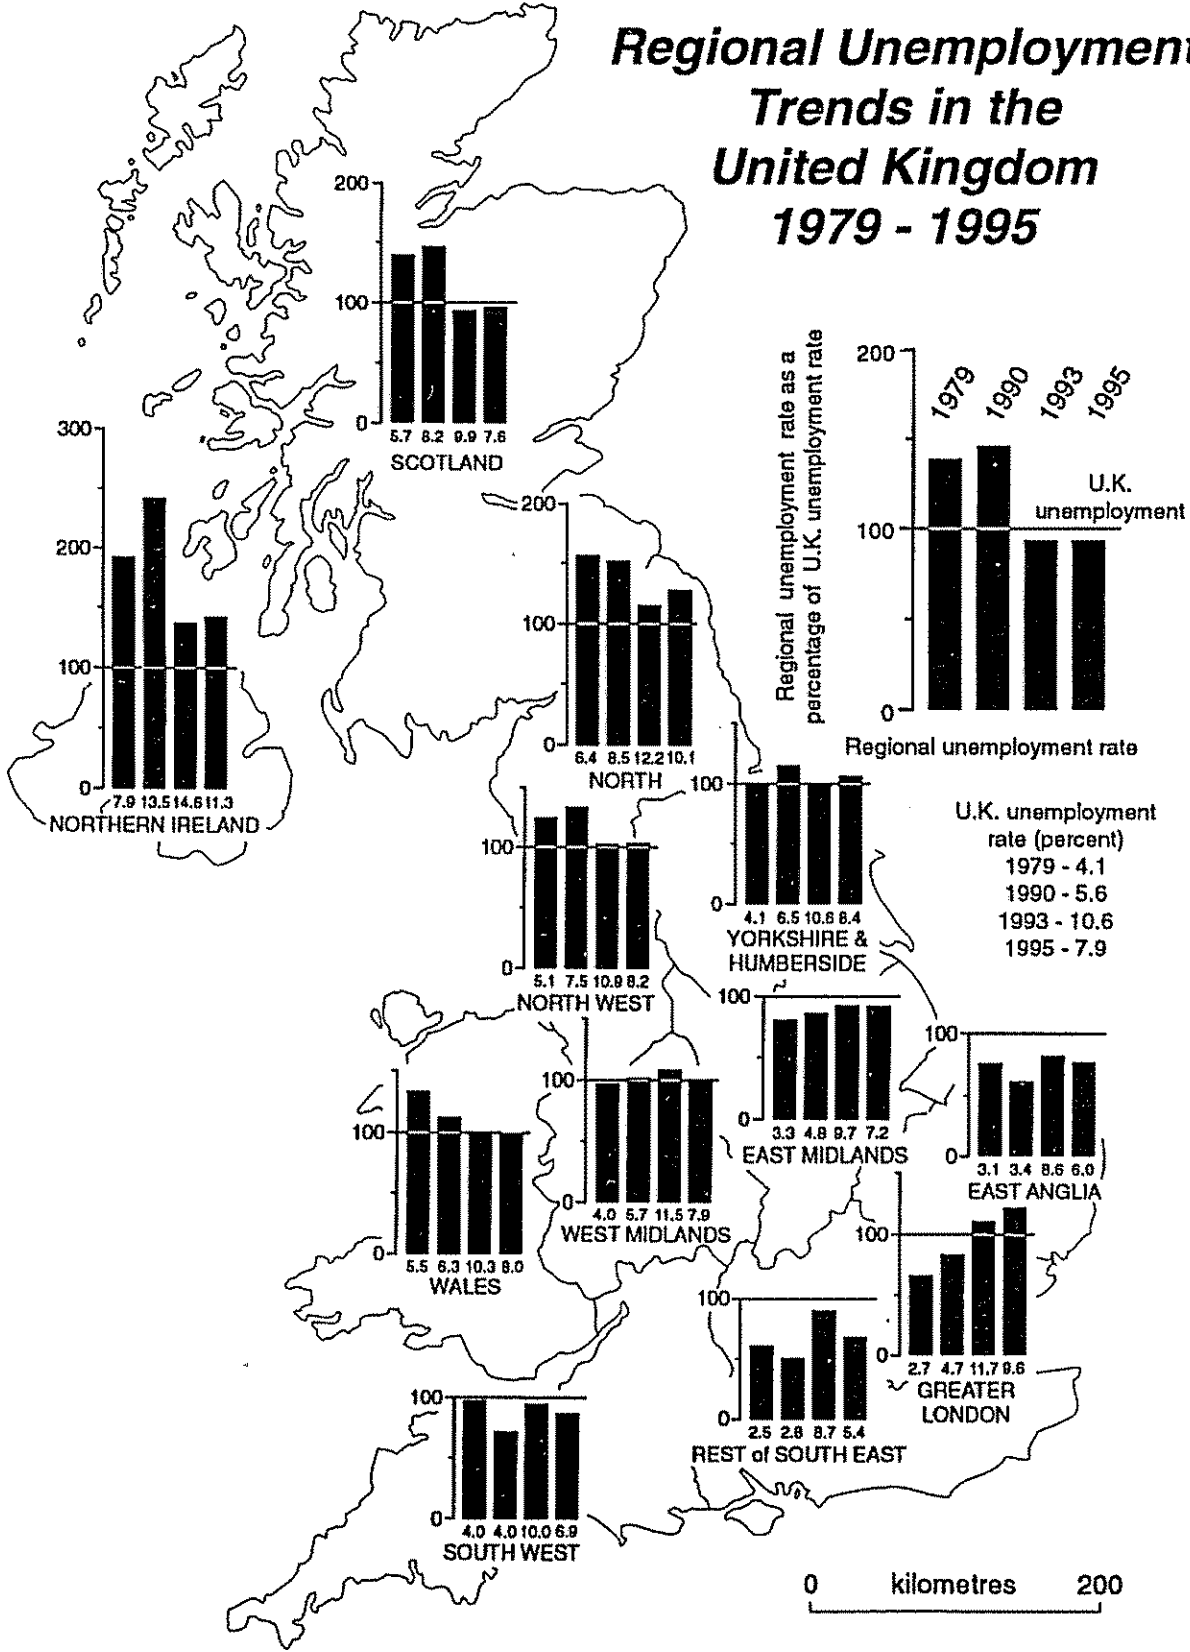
Regional Unemployment Trends in the United Kingdom 1979 - 1995

200
100
0
5.7 8.2 9.9 7.6
SCOTLAND

200
100
0
1979 1990 1993 1995
U.K. unemployment
Regional unemployment rate as a percentage of U.K. unemployment rate
Regional unemployment rate

300
200
100
0
7.9 13.5 14.6 11.3
NORTHERN IRELAND

200
100
0
6.4 8.5 12.2 10.1
NORTH

100
0
4.1 6.5 10.6 8.4
YORKSHIRE & HUMBERSIDE

U.K. unemployment rate (percent)
1979 - 4.1
1990 - 5.6
1993 - 10.6
1995 - 7.9

100
0
5.1 7.5 10.9 8.2
NORTH WEST

100
0
3.3 4.8 9.7 7.2
EAST MIDLANDS

100
0
3.1 3.4 8.6 6.0
EAST ANGLIA

100
0
5.5 6.3 10.3 8.0
WALES

100
0
4.0 5.7 11.5 7.9
WEST MIDLANDS

100
0
2.7 4.7 11.7 9.6
GREATER LONDON

100
0
2.5 2.8 8.7 5.4
REST of SOUTH EAST

100
0
4.0 4.0 10.0 6.9
SOUTH WEST

0 kilometres 200